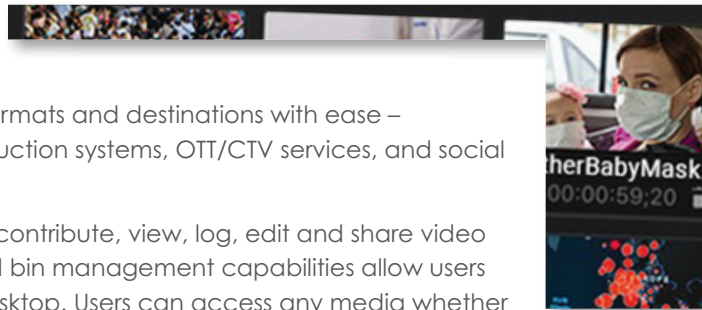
rmats and destinations with ease – uction systems, OTT/CTV services, and social

contribute, view, log, edit and share video l bin management capabilities allow users sktop. Users can access any media whether

herBabyMask
00:00:59;20